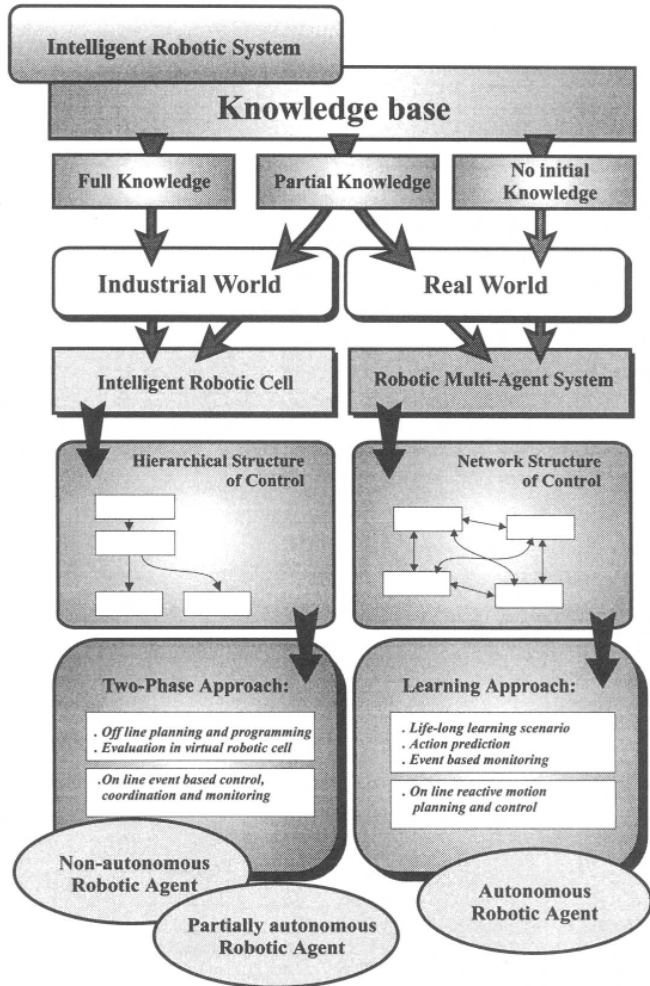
Intelligent Robotic System

Knowledge base

Full Knowledge

Partial Knowledge

No initial Knowledge

Industrial World

Real World

Intelligent Robotic Cell

Robotic Multi-Agent System

Hierarchical Structure of Control

Network Structure of Control

Two-Phase Approach:

. Off line planning and programming
. Evaluation in virtual robotic cell

.On line event based control, coordination and monitoring

Learning Approach:

. Life-long learning scenario
. Action prediction
. Event based monitoring

. On line reactive motion planning and control

Non-autonomous Robotic Agent

Partially autonomous Robotic Agent

Autonomous Robotic Agent